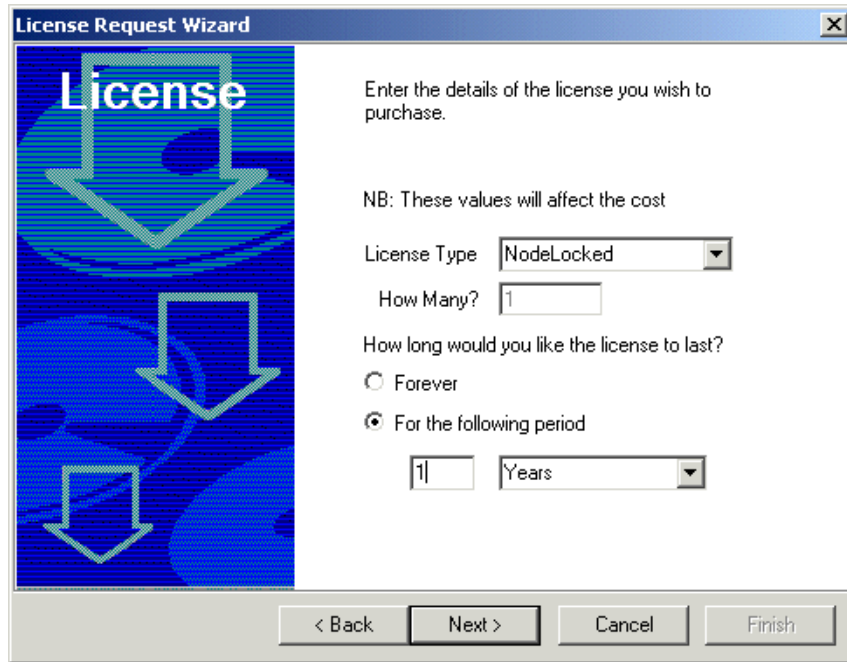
License Request Wizard

License

Enter the details of the license you wish to purchase.

NB: These values will affect the cost

License Type NodeLocked

How Many? 1

How long would you like the license to last?

Forever

For the following period

1 Years

< Back Next > Cancel Finish